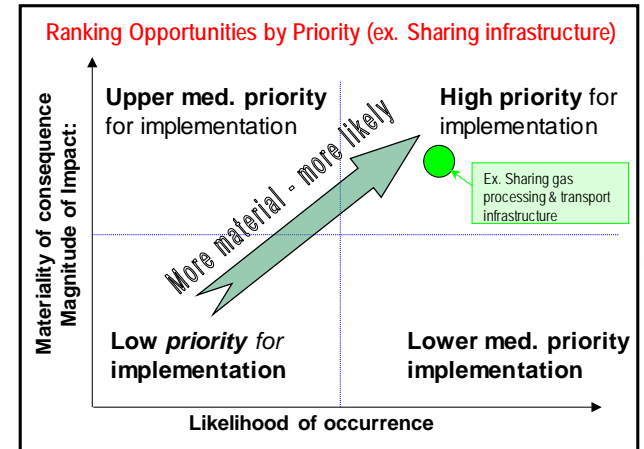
Ranking Opportunities by Priority (ex. Sharing infrastructure)

Materiality of consequence
Magnitude of Impact:

Upper med. priority for implementation

High priority for implementation

More material - more likely

Ex. Sharing gas processing & transport infrastructure

Low priority for implementation

Lower med. priority implementation

Likelihood of occurrence